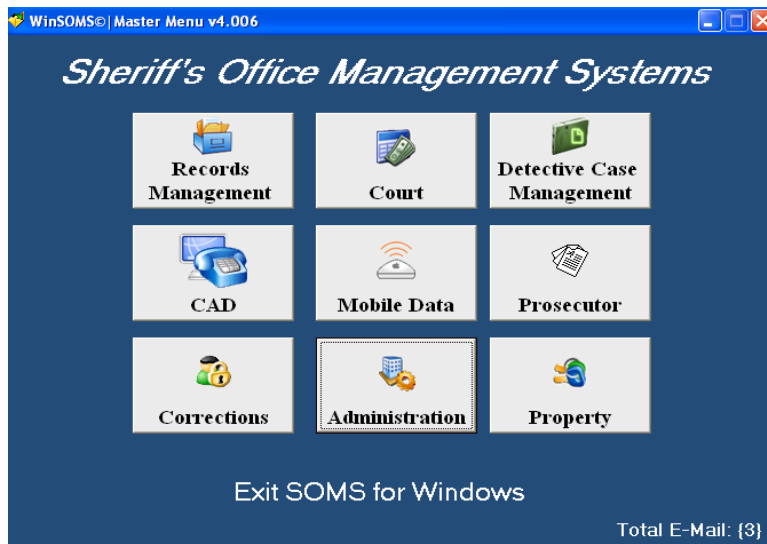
WinSOMS©| Master Menu v4.006

Sheriff's Office Management Systems

Records Management

Court

Detective Case Management

CAD

Mobile Data

Prosecutor

Corrections

Administration

Property

Exit SOMS for Windows

Total E-Mail: {3}